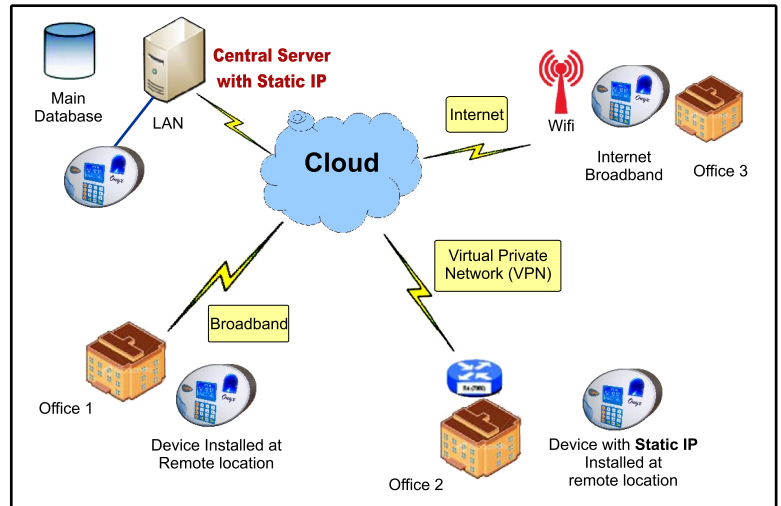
Main Database

LAN

Central Server with Static IP

Cloud

Internet

Wifi

Internet Broadband

Office 3

Virtual Private Network (VPN)

Broadband

Office 1

Device Installed at Remote location

Office 2

Device with **Static IP** Installed at remote location